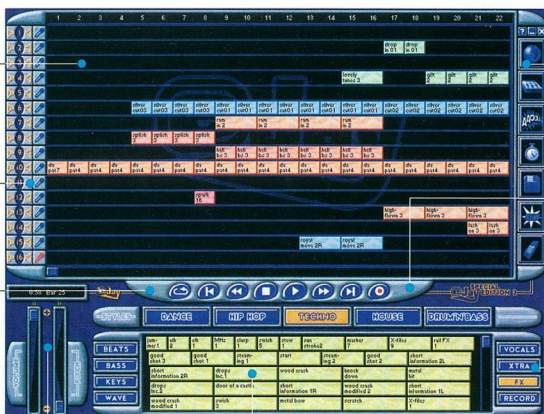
1 2 3 4 5 6 7 8 9 10 11 12 13 14 15 16 17 18 19 20 21 22

drop la 01
drop la 01
lonely tonic 3
glit 2R
glit 2R
glit 2R
glit 2R
nhvsr cut03
nhvsr cut03
nhvsr cut03
nhvsr cut03
nhvsr cut02
nhvsr cut02
nhvsr cut02
nhvsr cut02
nhvsr cut02
nhvsr cut02
nhvsr cut02
nhvsr cut02
nhvsr cut02
nhvsr cut02
nhvsr cut02
rum la 2
rum la 2
rum la 2
rum la 2
splitk 2
splitk 2
splitk 2
kickr bo 3
kickr bo 3
kickr bo 3
kickr bo 3
kickr bo 3
kickr bo 3
kickr bo 3
kickr bo 3
dv pat7
dv pat4
dv pat4
dv pat4
dv pat4
dv pat4
dv pat4
dv pat4
dv pat4
dv pat4
dv pat4
dv pat4
dv pat4
dv pat4
dv pat4
dv pat4
dv pat4
dv pat4
dv pat4
dv pat4
dv pat4
dv pat4
crush 16
high-flown 3
high-flown 3
high-flown 3
lush on 3
lush on 3
royal morc 2R
royal morc 2R

0:59 Bar 25

SPECIAL EDITION 3

STYLES
DANCE
HIP HOP
TECHNO
HOUSE
DRUM'N'BASS

BEATS
BASS
KEYS
WAVE

jam-mer1
slk 8
slk 1
fifthz 1
clarp 2
zwisch 3
stow 1
run stroke2
warker 1
X-filez 1
rail FX 1
good shot 3
good shot 1
dream-ing 1
start
dream-ing 2
good shot 2
short information 2L
short information 2R
drops kc.1
short information 1R
knock down
metal bar
drops kc.2
door of a castle
short information 1R
wood crush modified 2
short information 1L
wood crush modified 1
zwish 3
metal bow
scratch
X-filez 1

VOCALS
XTRA
FX
RECORD